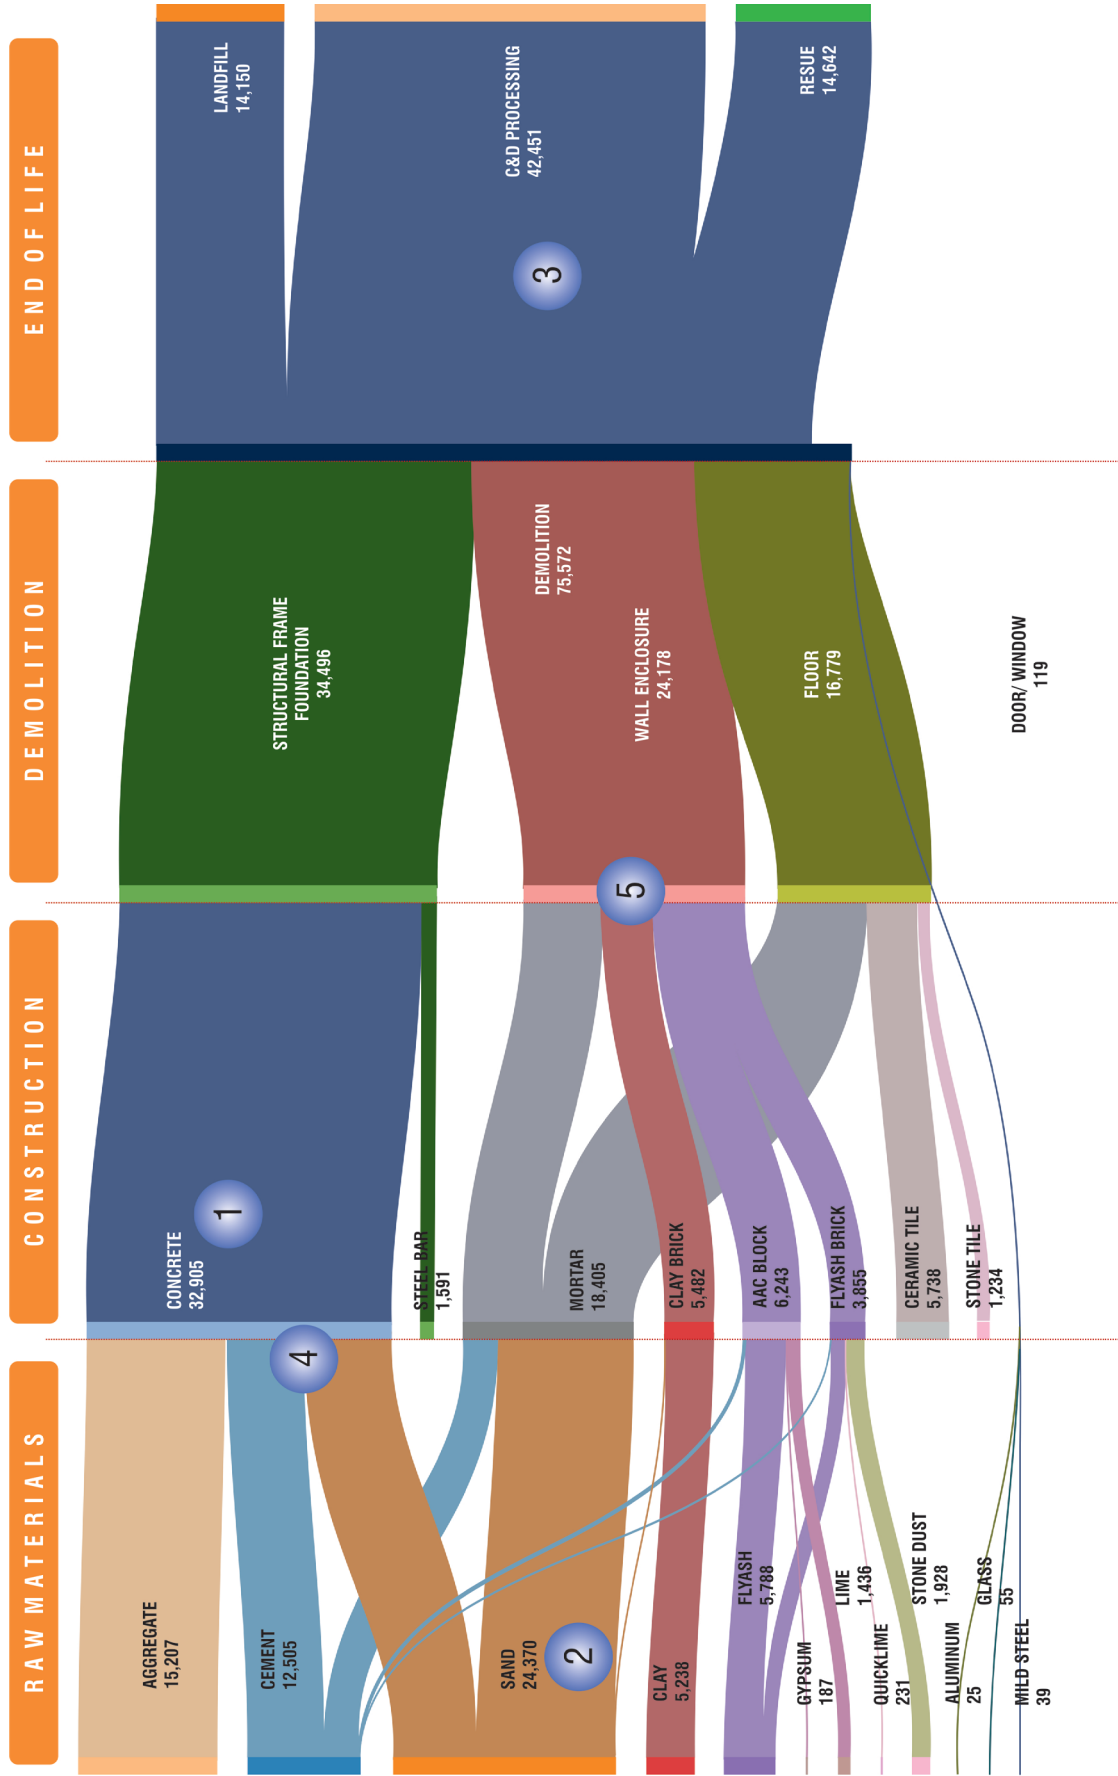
END OF LIFE

LANDFILL
14,150

C&D PROCESSING
42,451

RESUE
14,642

3

DEMOLITION

STRUCTURAL FRAME
FOUNDATION
34,496

DEMOLITION
75,572

WALL ENCLOSURE
24,178

FLOOR
16,779

DOOR/ WINDOW
119

5

CONSTRUCTION

CONCRETE
32,905

1

STEEL BAR
1,591

MORTAR
18,405

CLAY BRICK
5,482

AAC BLOCK
6,243

FLYASH BRICK
3,855

CERAMIC TILE
5,738

STONE TILE
1,234

4

RAW MATERIALS

AGGREGATE
15,207

CEMENT
12,505

SAND
24,370

2

CLAY
5,238

FLYASH
5,788

GYPSUM
187

LIME
1,436

QUICKLIME
231

STONE DUST
1,928

ALUMINUM
25

GLASS
55

MILD STEEL
39